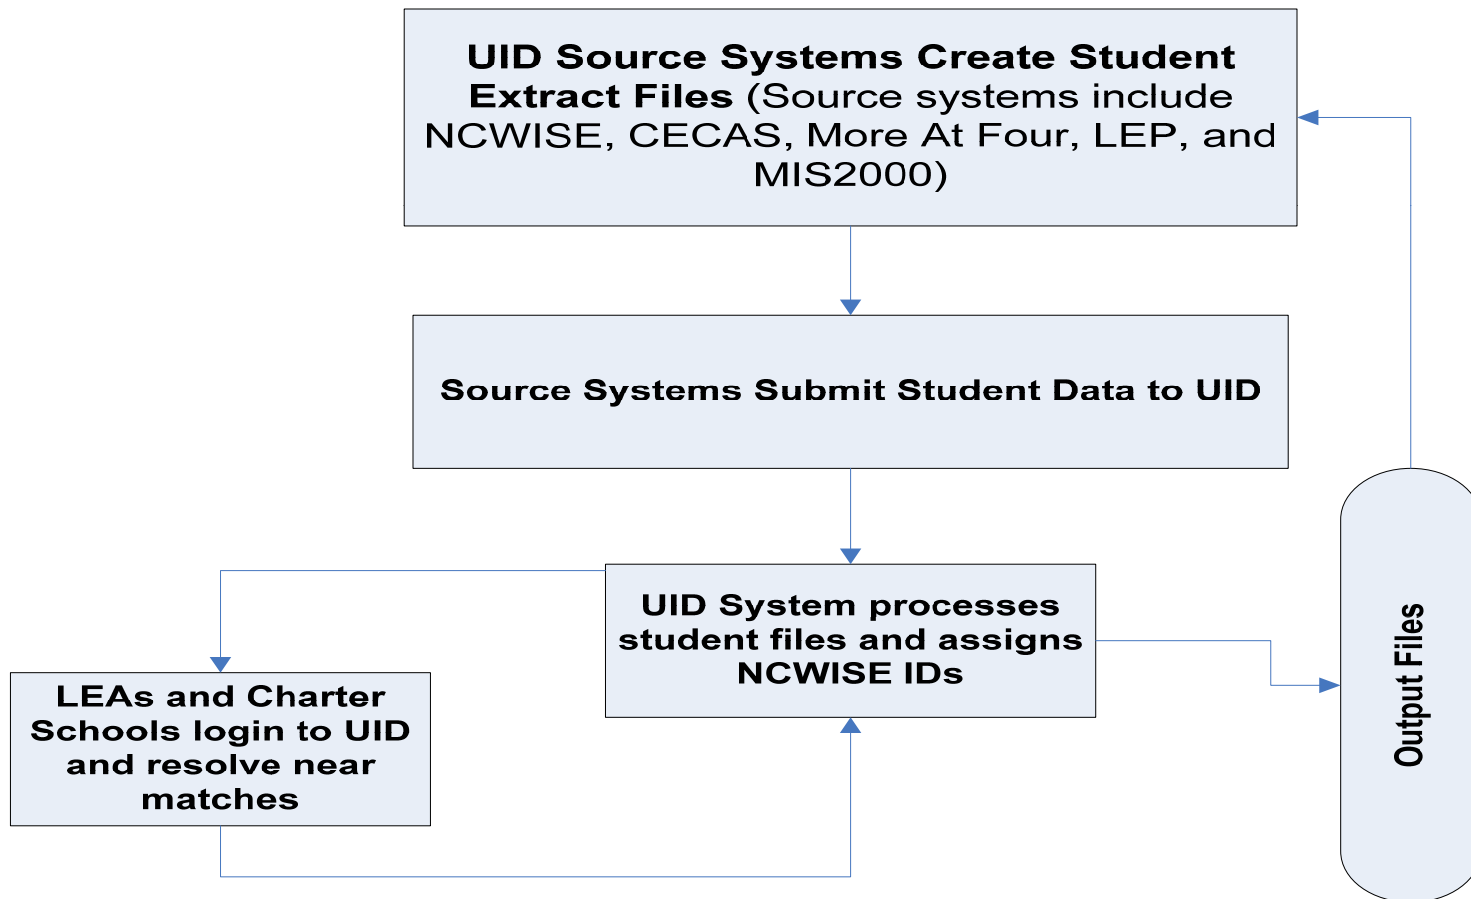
**UID Source Systems Create Student Extract Files** (Source systems include NCWISE, CECAS, More At Four, LEP, and MIS2000)

**Source Systems Submit Student Data to UID**

**UID System processes student files and assigns NCWISE IDs**

**LEAs and Charter Schools login to UID and resolve near matches**

**Output Files**